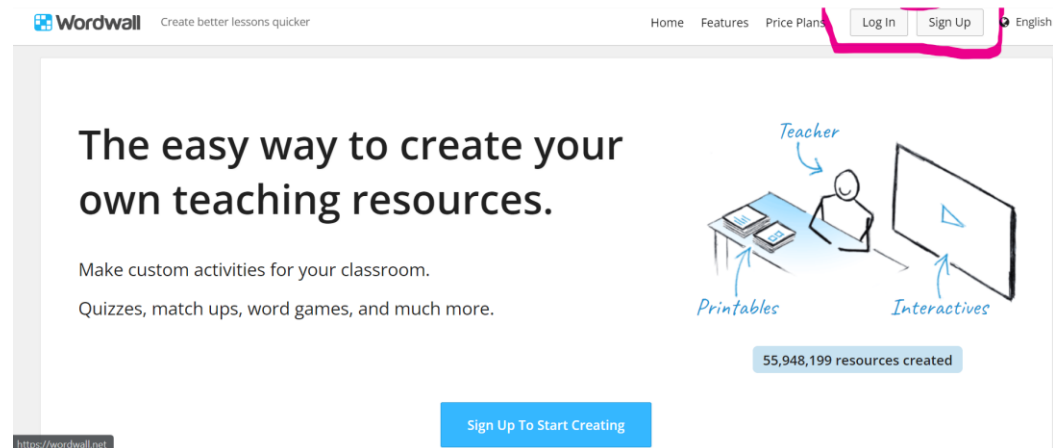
Wordwall Create better lessons quicker

Home Features Price Plans Log In Sign Up English

The easy way to create your own teaching resources.

Make custom activities for your classroom.

Quizzes, match ups, word games, and much more.

Teacher

Printables

Interactives

55,948,199 resources created

Sign Up To Start Creating

https://wordwall.net